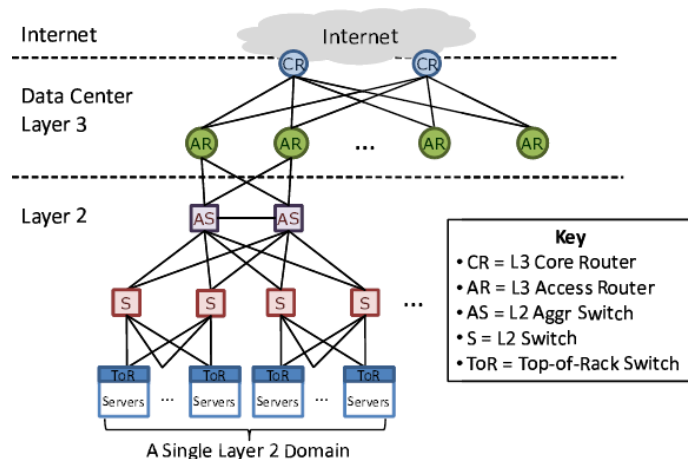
Internet

Internet

CR CR

Data Center
Layer 3

AR AR ... AR AR

Layer 2

AS AS

S S S S ...

ToR
Servers ... ToR
Servers ToR
Servers ... ToR
Servers

A Single Layer 2 Domain

Key
• CR = L3 Core Router
• AR = L3 Access Router
• AS = L2 Aggr Switch
• S = L2 Switch
• ToR = Top-of-Rack Switch